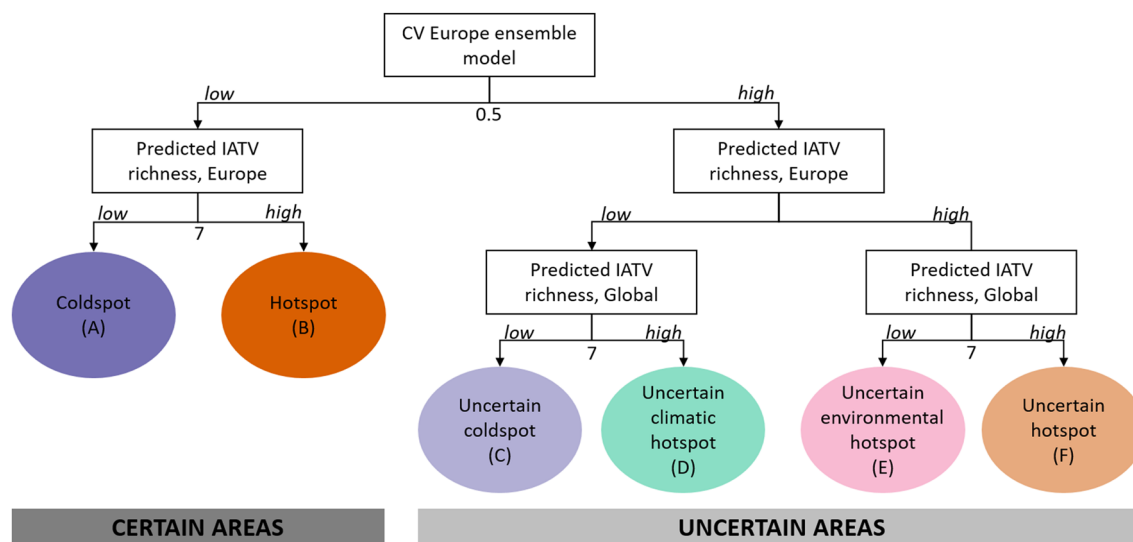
CV Europe ensemble model

low

0.5

high

Predicted IATV richness, Europe

Predicted IATV richness, Europe

low

7

high

Coldspot (A)

Hotspot (B)

low

high

Predicted IATV richness, Global

Predicted IATV richness, Global

low

7

high

low

7

high

Uncertain coldspot (C)

Uncertain climatic hotspot (D)

Uncertain environmental hotspot (E)

Uncertain hotspot (F)

CERTAIN AREAS

UNCERTAIN AREAS